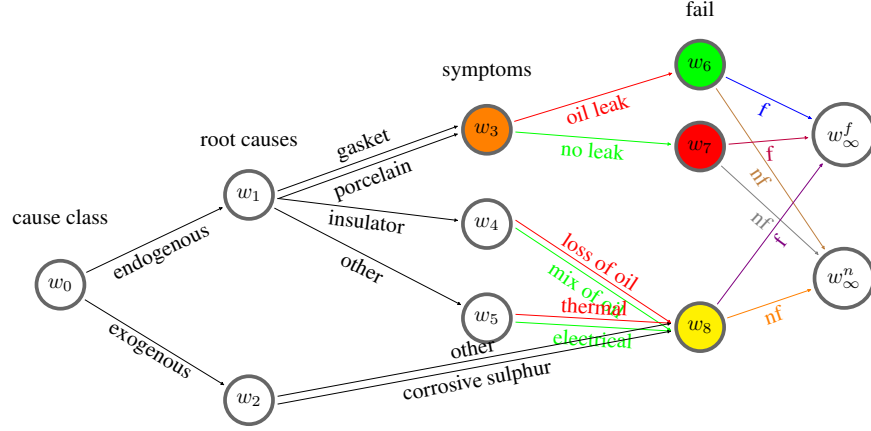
fail

symptoms

root causes

cause class

$w_6$

$w_3$

$w_7$

$w_1$

$w_4$

$w_0$

$w_5$

$w_8$

$w_2$

$w_\infty^f$

$w_\infty^n$

oil leak

no leak

gasket

porcelain

insulator

other

endogenous

exogenous

loss of oil

mix of oil

thermal

electrical

other

corrosive sulphur

f

f

nf

nf

f

nf